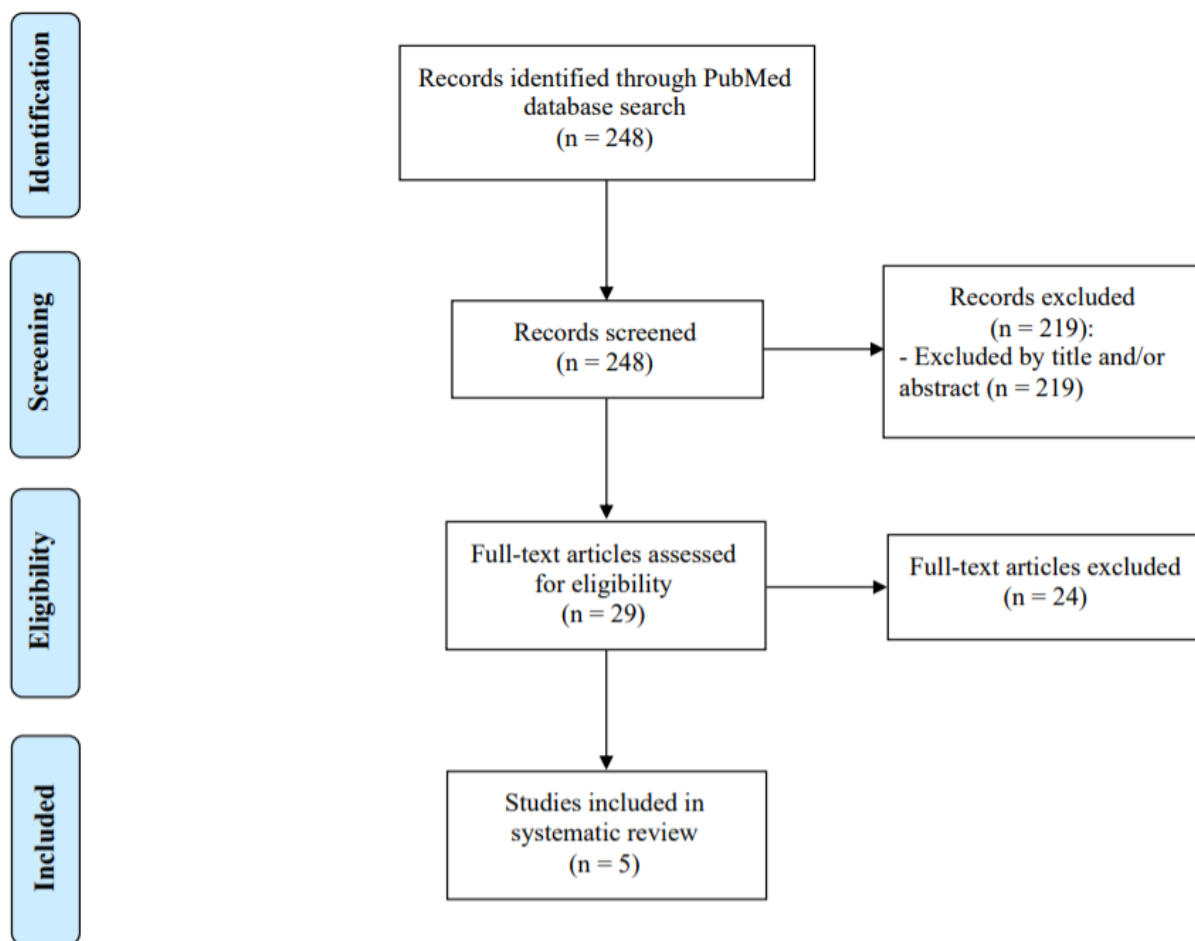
Identification

Records identified through PubMed database search
(n = 248)

Screening

Records screened
(n = 248)

Records excluded
(n = 219):
- Excluded by title and/or abstract (n = 219)

Eligibility

Full-text articles assessed for eligibility
(n = 29)

Full-text articles excluded
(n = 24)

Included

Studies included in systematic review
(n = 5)